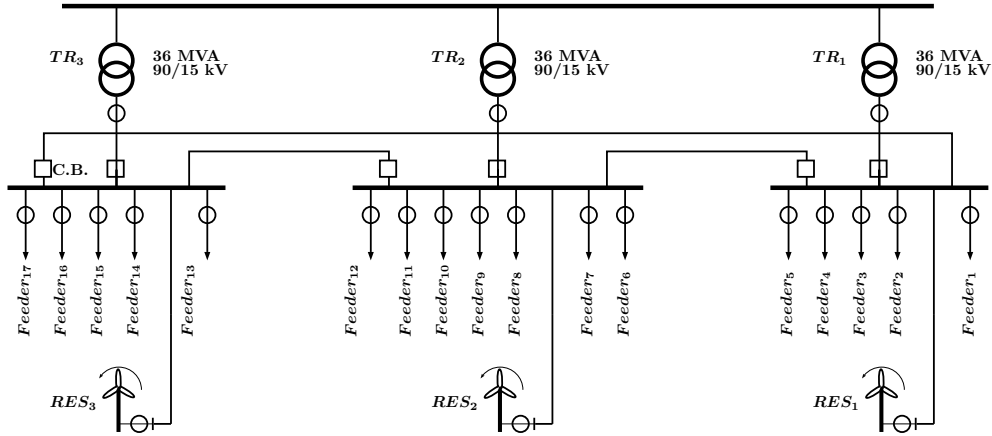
$TR_3$ 36 MVA 90/15 kV

$TR_2$ 36 MVA 90/15 kV

$TR_1$ 36 MVA 90/15 kV

C.B.

$Feeder_{17}$ $Feeder_{16}$ $Feeder_{15}$ $Feeder_{14}$ $Feeder_{13}$

$Feeder_{12}$ $Feeder_{11}$ $Feeder_{10}$ $Feeder_{9}$ $Feeder_{8}$ $Feeder_{7}$ $Feeder_{6}$

$Feeder_{5}$ $Feeder_{4}$ $Feeder_{3}$ $Feeder_{2}$ $Feeder_{1}$

$RES_3$

$RES_2$

$RES_1$